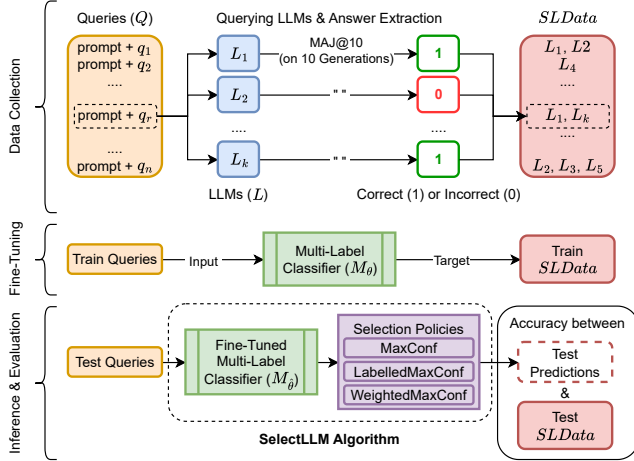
Data Collection

Queries $(Q)$

prompt + $q_1$
prompt + $q_2$
....
prompt + $q_r$
....
prompt + $q_n$

Querying LLMs & Answer Extraction

$L_1$
$L_2$
....
$L_k$

LLMs $(L)$

MAJ@10
(on 10 Generations)

" "

" "

1
0
....
1

Correct (1) or Incorrect (0)

$SLData$

$L_1$, $L2$
$L_4$
....
$L_1$, $L_k$
....
$L_2$, $L_3$, $L_5$

Fine-Tuning

Train Queries

Input

Multi-Label Classifier $(M_\theta)$

Target

Train $SLData$

Inference & Evaluation

Test Queries

Fine-Tuned Multi-Label Classifier $(M_{\hat{\theta}})$

Selection Policies
MaxConf
LabelledMaxConf
WeightedMaxConf

SelectLLM Algorithm

Accuracy between

Test Predictions

&

Test $SLData$